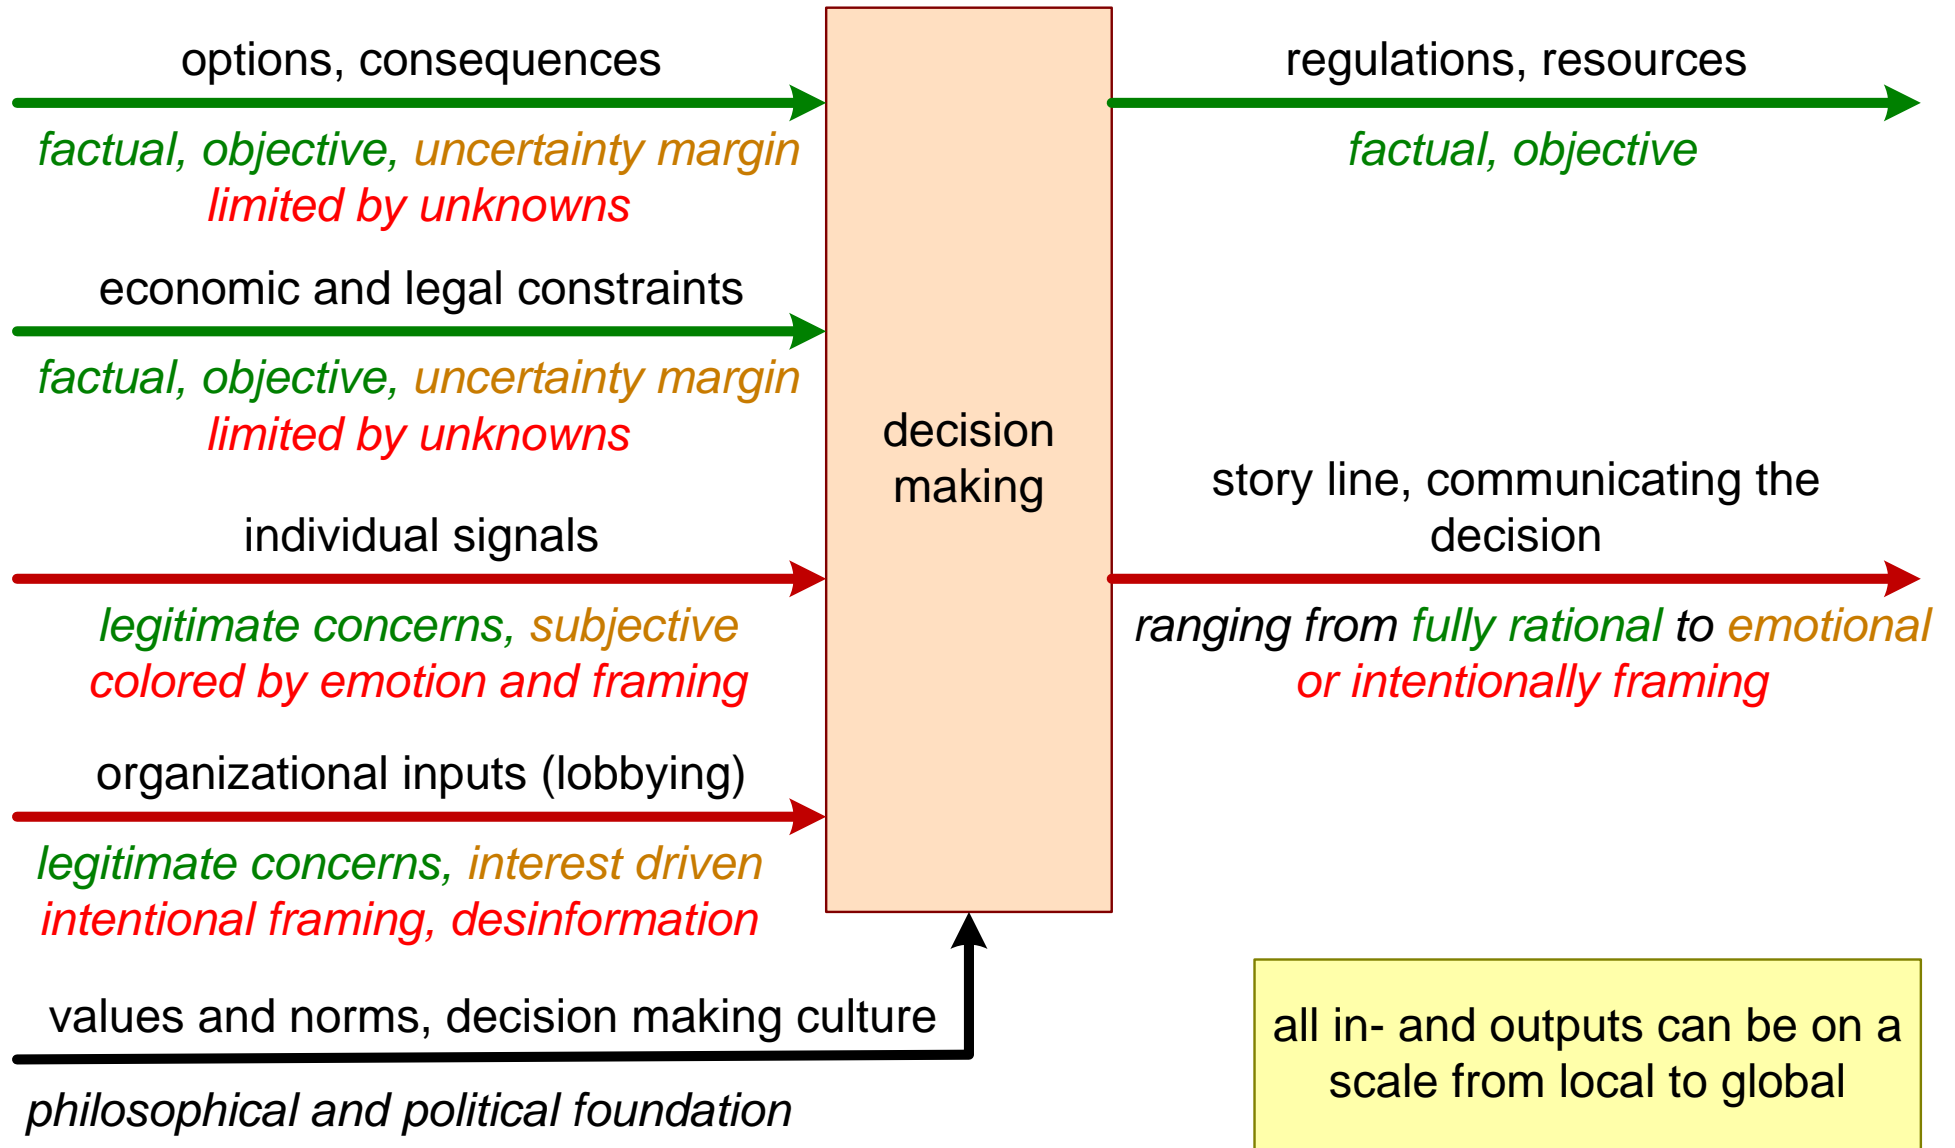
options, consequences

factual, objective, uncertainty margin
limited by unknowns

economic and legal constraints

factual, objective, uncertainty margin
limited by unknowns

individual signals

legitimate concerns, subjective
colored by emotion and framing

organizational inputs (lobbying)

legitimate concerns, interest driven
intentional framing, desinformation

values and norms, decision making culture

philosophical and political foundation

decision making

regulations, resources

factual, objective

story line, communicating the decision

ranging from fully rational to emotional
or intentionally framing

all in- and outputs can be on a scale from local to global